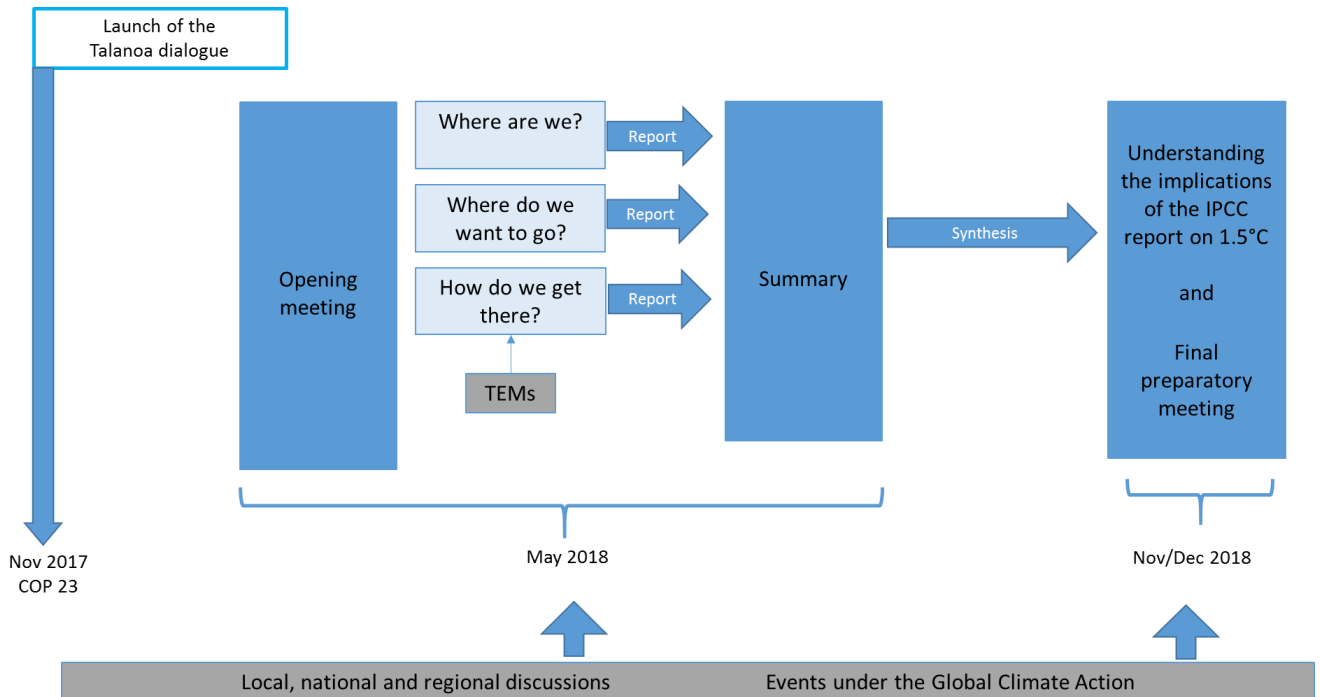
Launch of the Talanoa dialogue

Opening meeting

Where are we?

Report

Where do we want to go?

Report

How do we get there?

Report

TEMs

Summary

Synthesis

Understanding the implications of the IPCC report on 1.5°C

and

Final preparatory meeting

Nov 2017
COP 23

May 2018

Nov/Dec 2018

Local, national and regional discussions

Events under the Global Climate Action